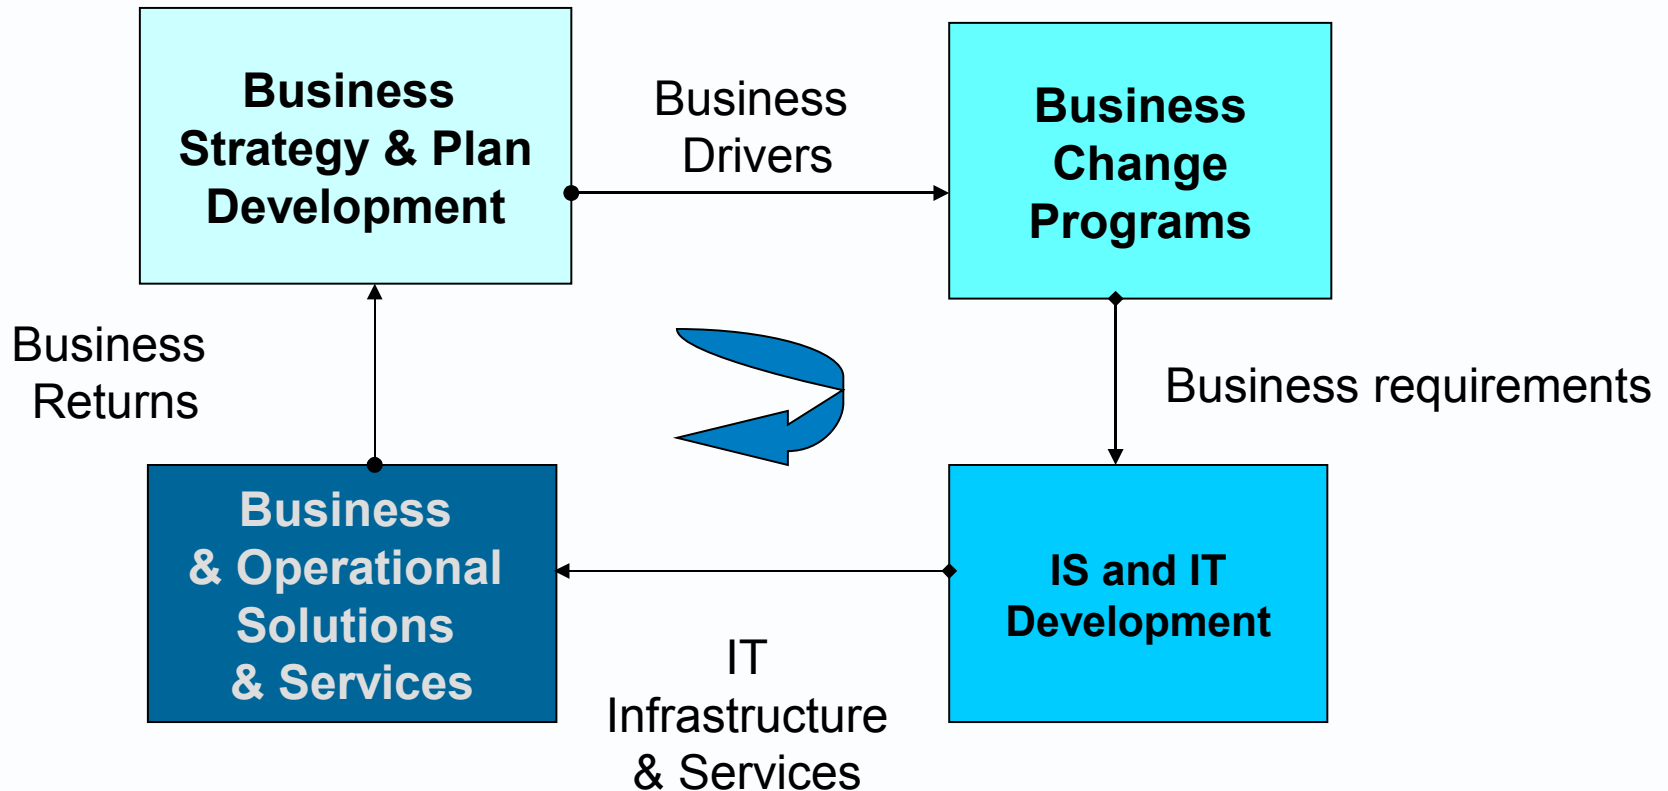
Business Strategy & Plan Development

Business Drivers

Business Change Programs

Business Returns

Business requirements

Business & Operational Solutions & Services

IS and IT Development

IT Infrastructure & Services